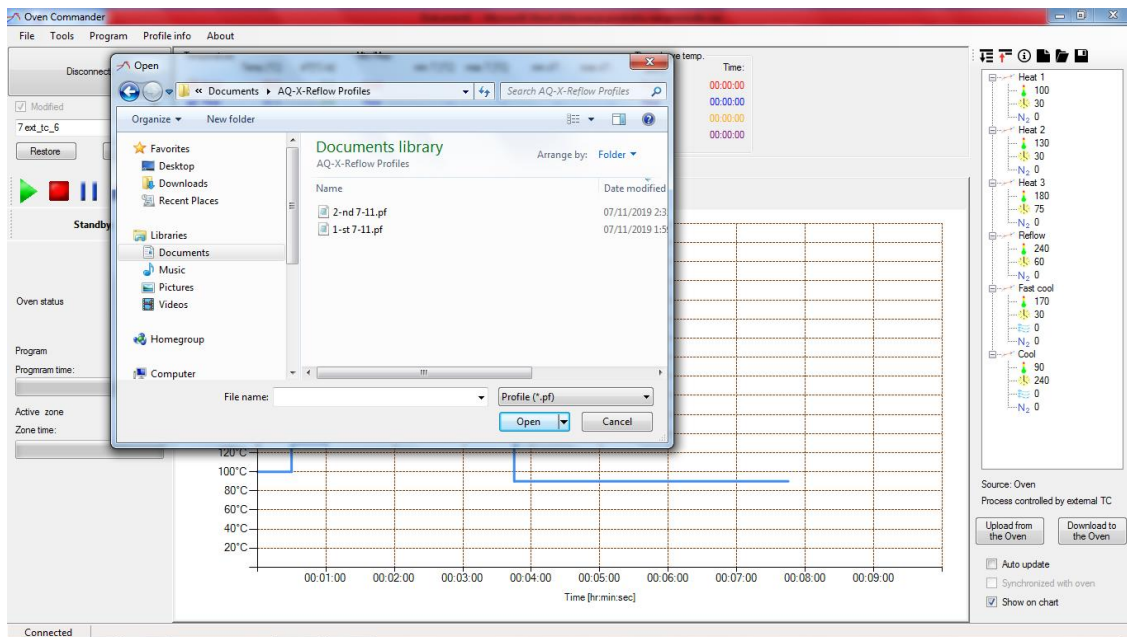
Oven Commander

File Tools Program Profile info About

Disconnect

Modified

7 ext_tc_6

Restore

Standby

Oven status

Program

Progmram time:

Active zone

Zone time:

Open

« Documents ▸ AQ-X-Reflow Profiles

Search AQ-X-Reflow Profiles

Organize ▾ New folder

Favorites
Desktop
Downloads
Recent Places

Libraries
Documents
Music
Pictures
Videos

Homegroup

Computer

Documents library
AQ-X-Reflow Profiles

Arrange by: Folder ▾

Name | Date modified
2-nd 7-11.pf | 07/11/2019 2:3
1-st 7-11.pf | 07/11/2019 1:5

File name:

Profile (*.pf)

Open

Cancel

temp.

Time:
00:00:00
00:00:00
00:00:00
00:00:00

120°C
100°C
80°C
60°C
40°C
20°C

00:01:00 00:02:00 00:03:00 00:04:00 00:05:00 00:06:00 00:07:00 00:08:00 00:09:00

Time [hr:min:sec]

Heat 1
100
30
$N_2$ 0
Heat 2
130
30
$N_2$ 0
Heat 3
180
75
$N_2$ 0
Reflow
240
60
$N_2$ 0
Fast cool
170
30
0
$N_2$ 0
Cool
90
240
0
$N_2$ 0

Source: Oven
Process controlled by external TC

Upload from the Oven

Download to the Oven

Auto update

Synchronized with oven

Show on chart

Connected